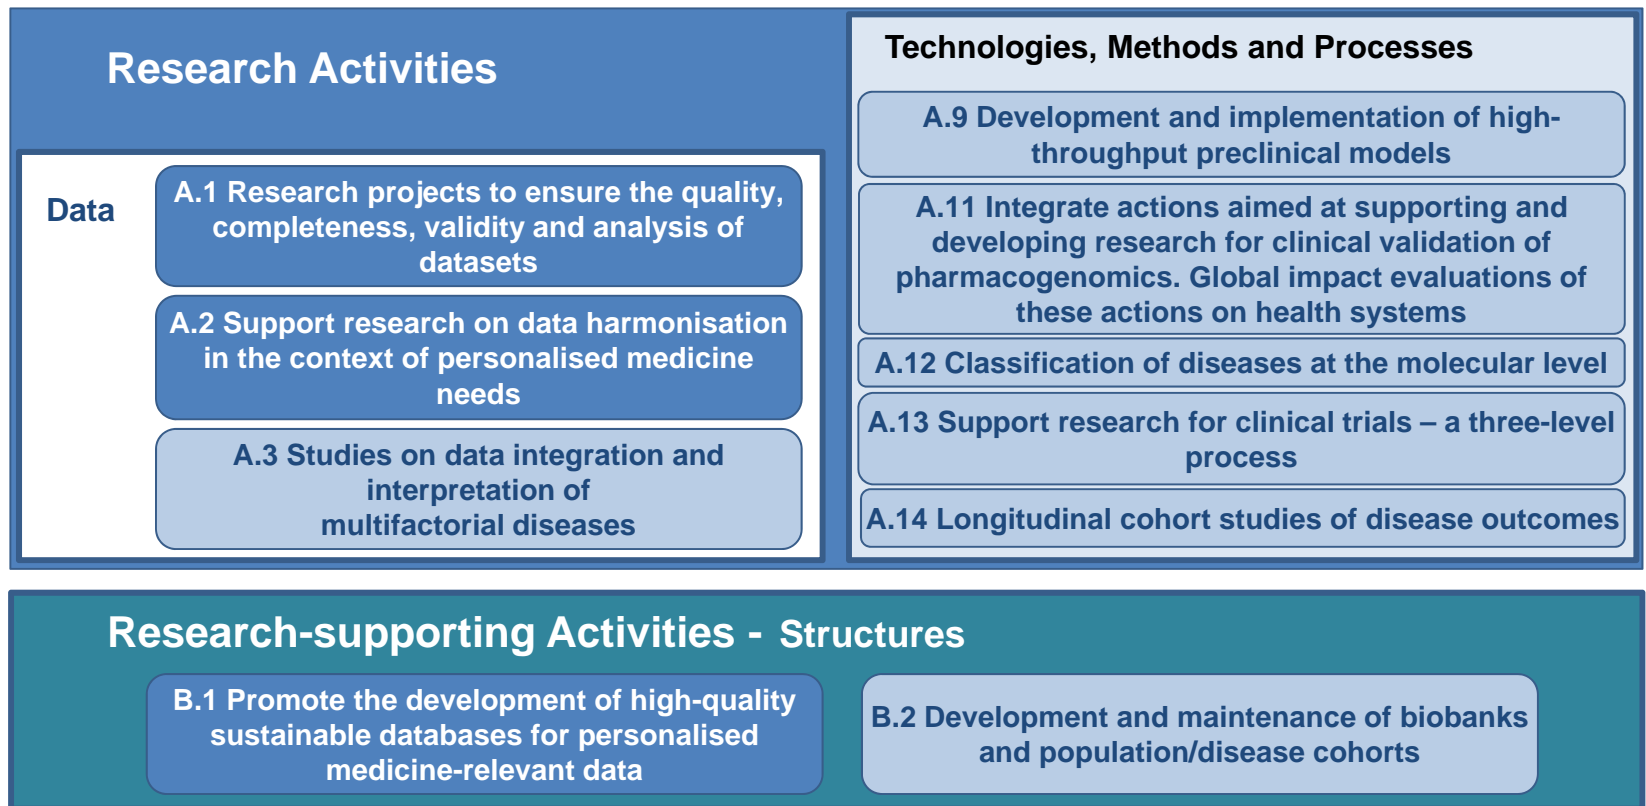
Research Activities

Data

A.1 Research projects to ensure the quality, completeness, validity and analysis of datasets

A.2 Support research on data harmonisation in the context of personalised medicine needs

A.3 Studies on data integration and interpretation of multifactorial diseases

Technologies, Methods and Processes

A.9 Development and implementation of high-throughput preclinical models

A.11 Integrate actions aimed at supporting and developing research for clinical validation of pharmacogenomics. Global impact evaluations of these actions on health systems

A.12 Classification of diseases at the molecular level

A.13 Support research for clinical trials – a three-level process

A.14 Longitudinal cohort studies of disease outcomes

Research-supporting Activities - Structures

B.1 Promote the development of high-quality sustainable databases for personalised medicine-relevant data

B.2 Development and maintenance of biobanks and population/disease cohorts